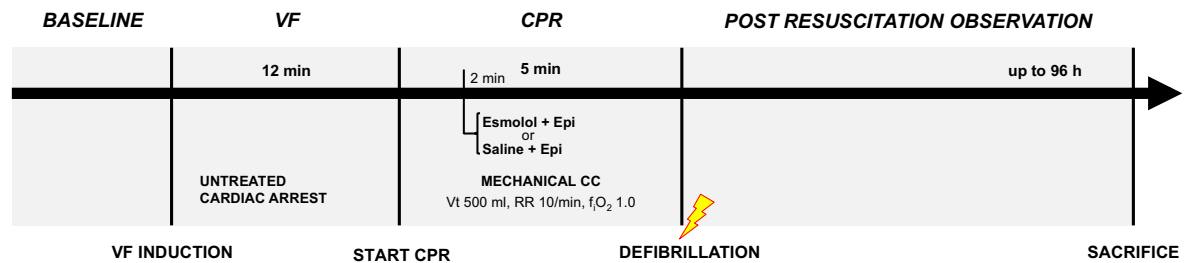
BASELINE VF CPR POST RESUSCITATION OBSERVATION

12 min

2 min 5 min

up to 96 h

Esmolol + Epi
or
Saline + Epi

UNTREATED CARDIAC ARREST

MECHANICAL CC
Vt 500 ml, RR 10/min, $f_iO_2$ 1.0

VF INDUCTION

START CPR

DEFIBRILLATION

SACRIFICE